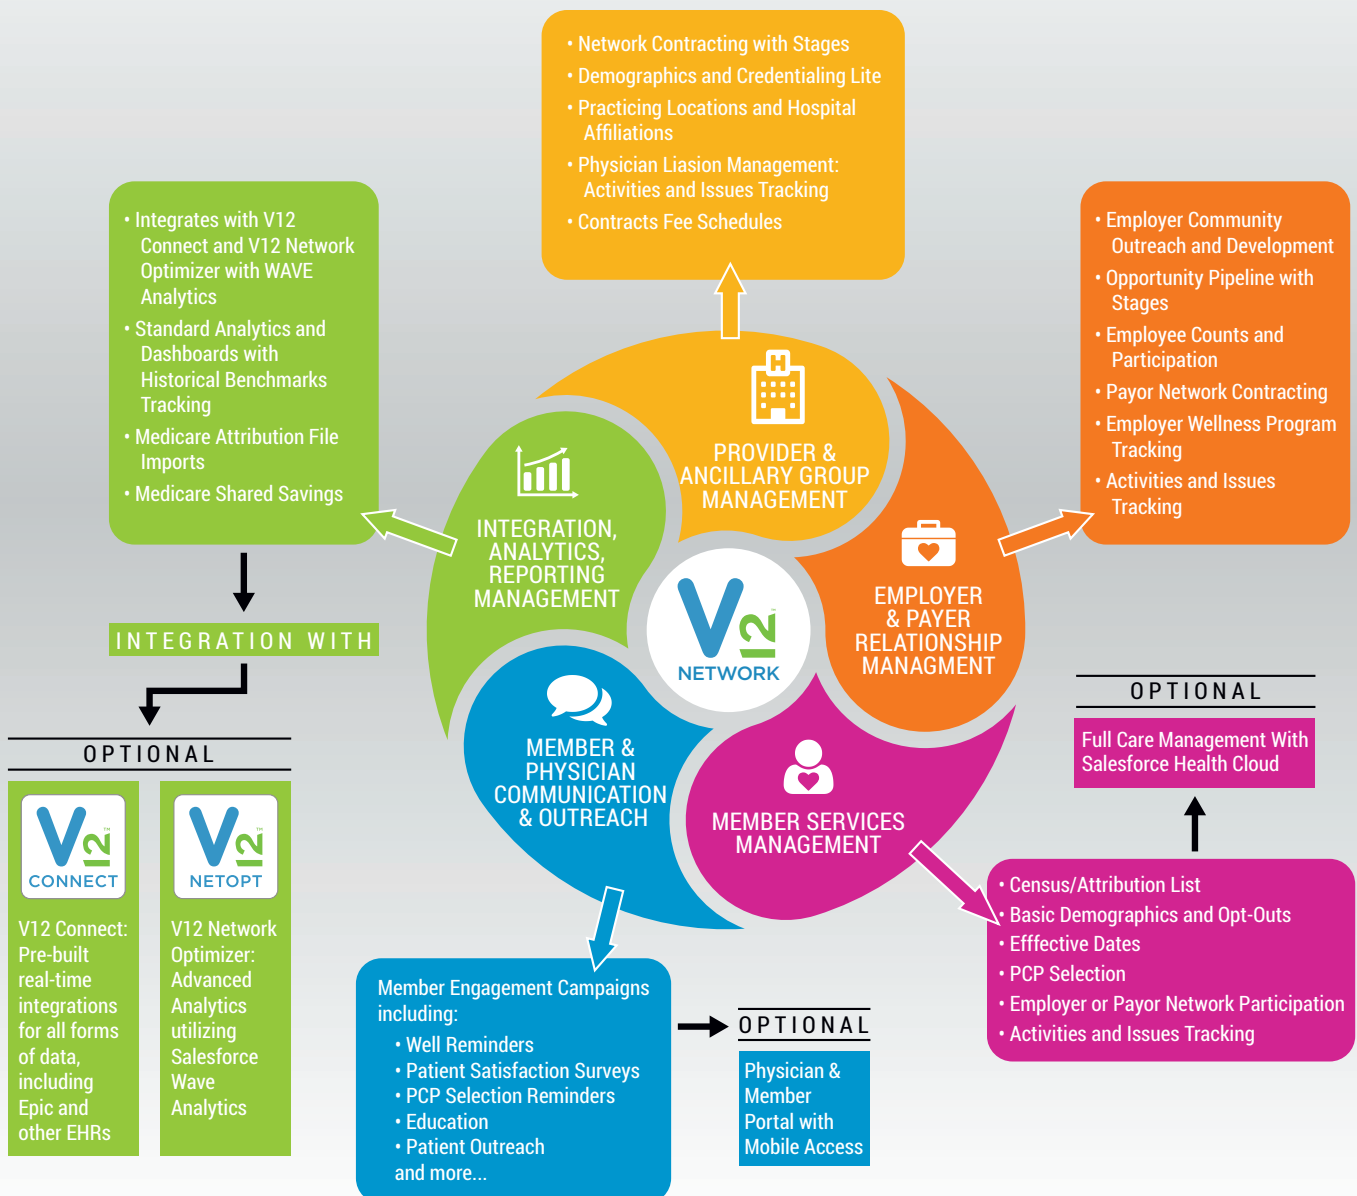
• Network Contracting with Stages
• Demographics and Credentialing Lite
• Practicing Locations and Hospital Affiliations
• Physician Liasion Management: Activities and Issues Tracking
• Contracts Fee Schedules

• Integrates with V12 Connect and V12 Network Optimizer with WAVE Analytics
• Standard Analytics and Dashboards with Historical Benchmarks Tracking
• Medicare Attribution File Imports
• Medicare Shared Savings

• Employer Community Outreach and Development
• Opportunity Pipeline with Stages
• Employee Counts and Participation
• Payor Network Contracting
• Employer Wellness Program Tracking
• Activities and Issues Tracking

PROVIDER & ANCILLARY GROUP MANAGEMENT

INTEGRATION, ANALYTICS, REPORTING MANAGEMENT

V12 NETWORK

EMPLOYER & PAYER RELATIONSHIP MANAGMENT

MEMBER & PHYSICIAN COMMUNICATION & OUTREACH

MEMBER SERVICES MANAGEMENT

INTEGRATION WITH

OPTIONAL

V12 CONNECT

V12 Connect: Pre-built real-time integrations for all forms of data, including Epic and other EHRs

V12 NETOPT

V12 Network Optimizer: Advanced Analytics utilizing Salesforce Wave Analytics

OPTIONAL

Full Care Management With Salesforce Health Cloud

• Census/Attribution List
• Basic Demographics and Opt-Outs
• Efffective Dates
• PCP Selection
• Employer or Payor Network Participation
• Activities and Issues Tracking

Member Engagement Campaigns including:
• Well Reminders
• Patient Satisfaction Surveys
• PCP Selection Reminders
• Education
• Patient Outreach
and more...

OPTIONAL

Physician & Member Portal with Mobile Access